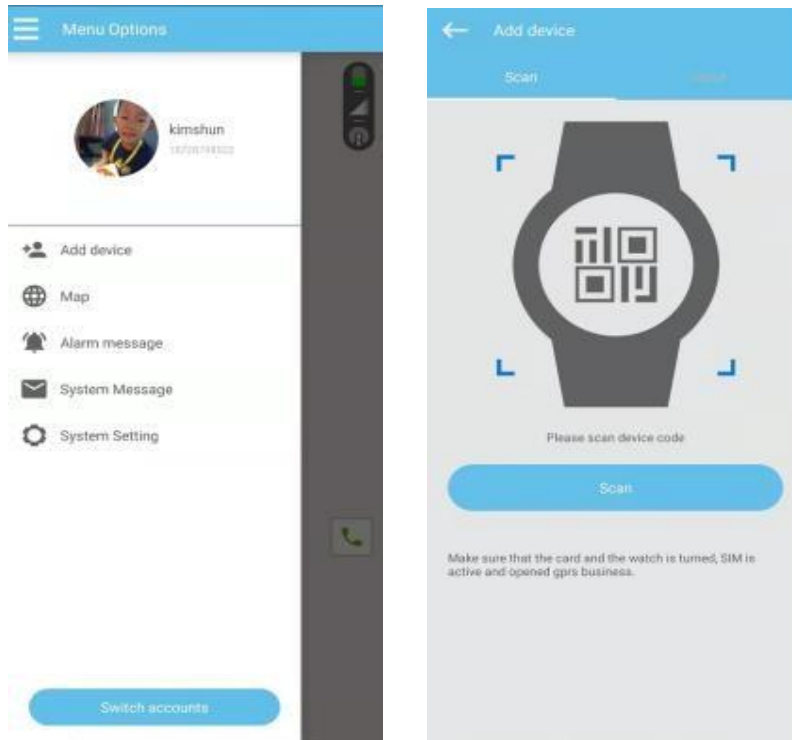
Menu Options

kimshun
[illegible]

Add device
Map
Alarm message
System Message
System Setting

Switch accounts

Add device
Scan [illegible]

Please scan device code

Scan

Make sure that the card and the watch is turned, SIM is active and opened gprs business.